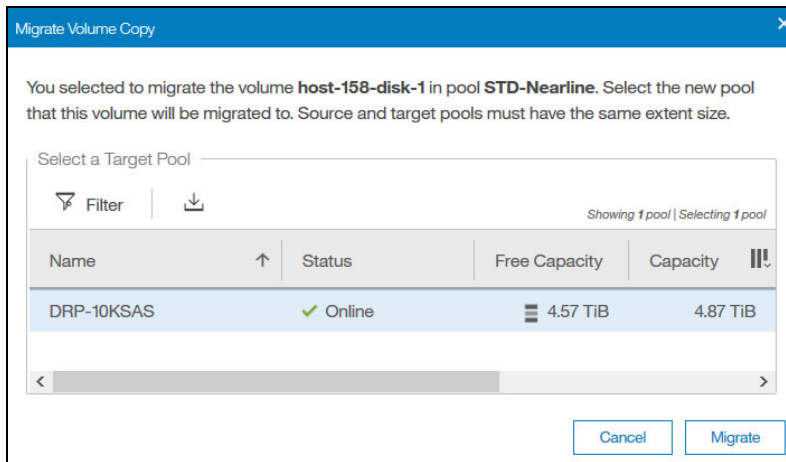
Migrate Volume Copy

×

You selected to migrate the volume **host-158-disk-1** in pool **STD-Nearline**. Select the new pool that this volume will be migrated to. Source and target pools must have the same extent size.

Select a Target Pool

Filter

Showing 1 pool | Selecting 1 pool

| Name ↑ | Status | Free Capacity | Capacity |
|---|---|---|---|
| DRP-10KSAS | ✓ Online | 4.57 TiB | 4.87 TiB |

<

>

Cancel

Migrate